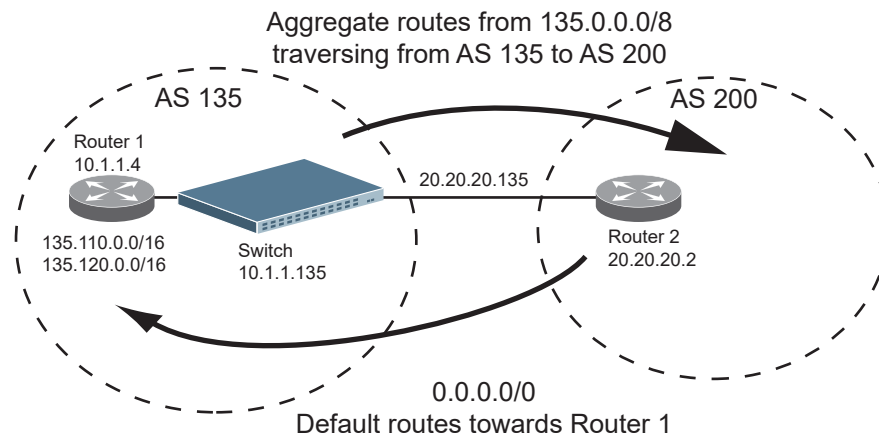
Aggregate routes from 135.0.0.0/8
traversing from AS 135 to AS 200

AS 135

AS 200

Router 1
10.1.1.4

20.20.20.135

135.110.0.0/16
135.120.0.0/16

Switch
10.1.1.135

Router 2
20.20.20.2

0.0.0.0/0
Default routes towards Router 1